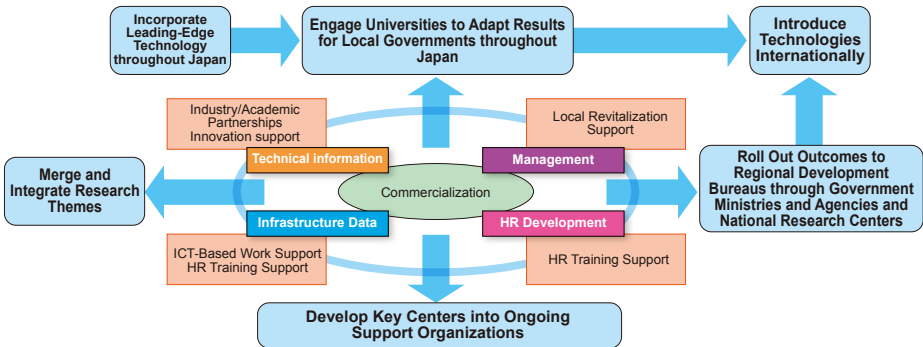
Incorporate Leading-Edge Technology throughout Japan

Engage Universities to Adapt Results for Local Governments throughout Japan

Introduce Technologies Internationally

Industry/Academic Partnerships Innovation support

Local Revitalization Support

Technical information

Management

Merge and Integrate Research Themes

Commercialization

Roll Out Outcomes to Regional Development Bureaus through Government Ministries and Agencies and National Research Centers

Infrastructure Data

HR Development

ICT-Based Work Support HR Training Support

HR Training Support

Develop Key Centers into Ongoing Support Organizations